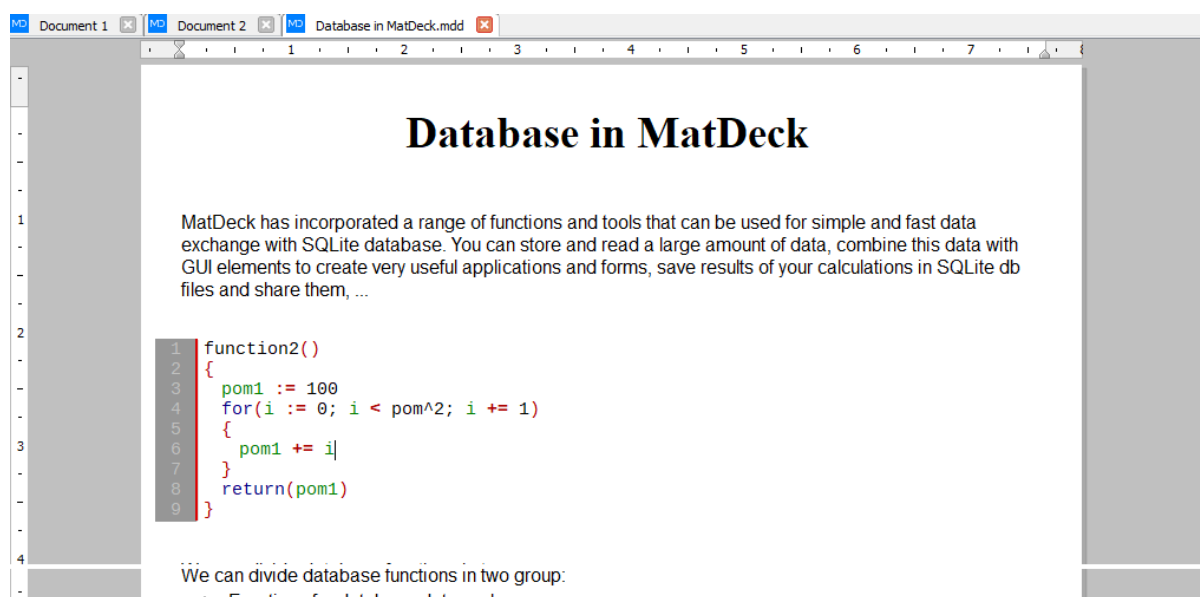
MD Document 1 MD Document 2 MD Database in MatDeck.mdd

1 2 3 4 5 6 7 8

1 2 3 4

Database in MatDeck

MatDeck has incorporated a range of functions and tools that can be used for simple and fast data exchange with SQLite database. You can store and read a large amount of data, combine this data with GUI elements to create very useful applications and forms, save results of your calculations in SQLite db files and share them, ...

```
1 function2()
2 {
3   pom1 := 100
4   for(i := 0; i < pom^2; i += 1)
5   {
6     pom1 += i
7   }
8   return(pom1)
9 }
```

We can divide database functions in two group:

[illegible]